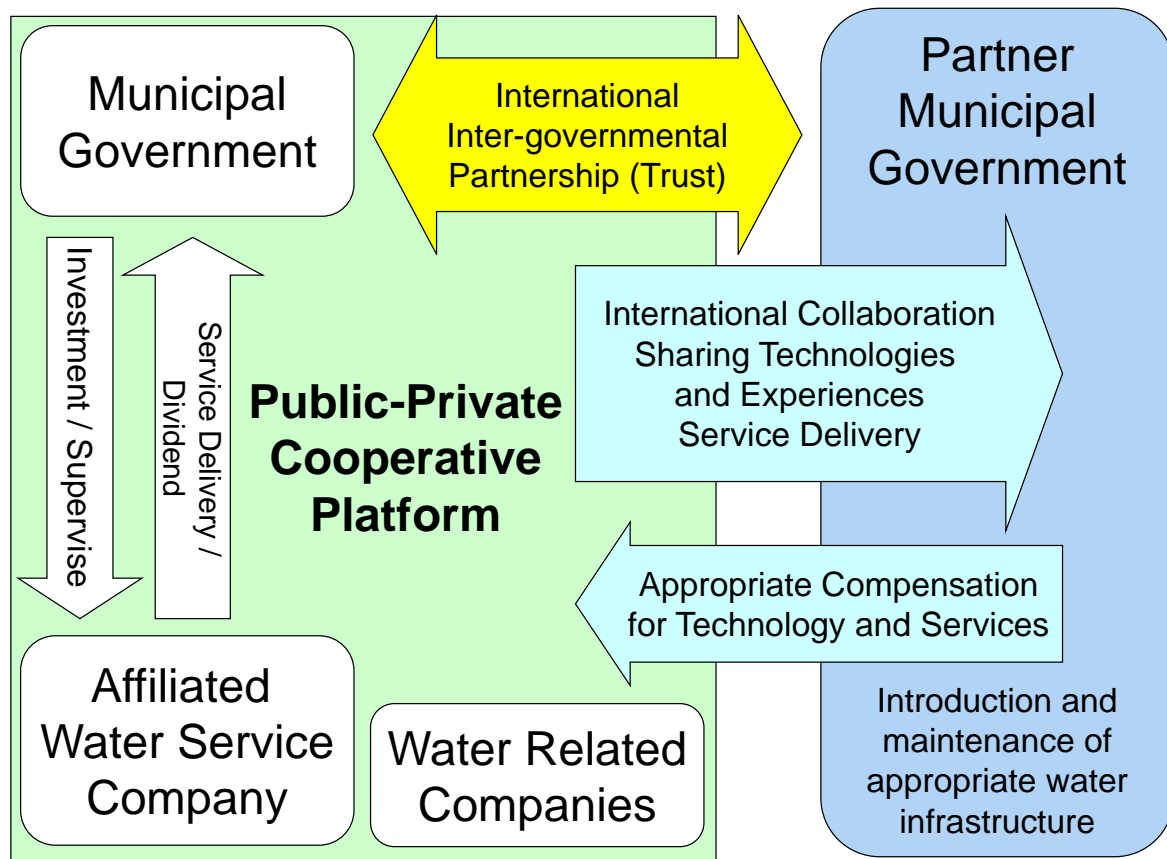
Municipal Government

International Inter-governmental Partnership (Trust)

Partner Municipal Government

Investment / Supervise

Service Delivery / Dividend

Public-Private Cooperative Platform

International Collaboration Sharing Technologies and Experiences Service Delivery

Appropriate Compensation for Technology and Services

Affiliated Water Service Company

Water Related Companies

Introduction and maintenance of appropriate water infrastructure